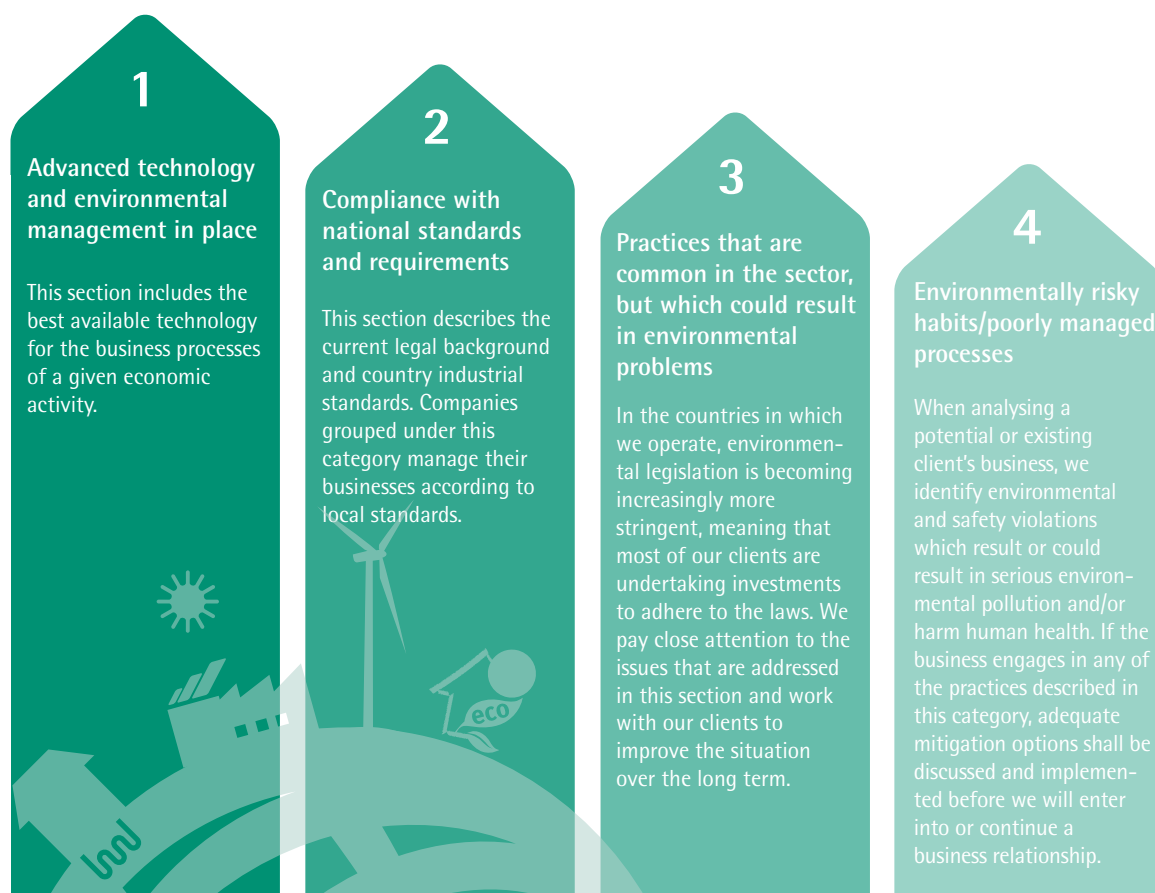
1

Advanced technology and environmental management in place

This section includes the best available technology for the business processes of a given economic activity.

2

Compliance with national standards and requirements

This section describes the current legal background and country industrial standards. Companies grouped under this category manage their businesses according to local standards.

3

Practices that are common in the sector, but which could result in environmental problems

In the countries in which we operate, environmental legislation is becoming increasingly more stringent, meaning that most of our clients are undertaking investments to adhere to the laws. We pay close attention to the issues that are addressed in this section and work with our clients to improve the situation over the long term.

4

Environmentally risky habits/poorly managed processes

When analysing a potential or existing client's business, we identify environmental and safety violations which result or could result in serious environmental pollution and/or harm human health. If the business engages in any of the practices described in this category, adequate mitigation options shall be discussed and implemented before we will enter into or continue a business relationship.

eco